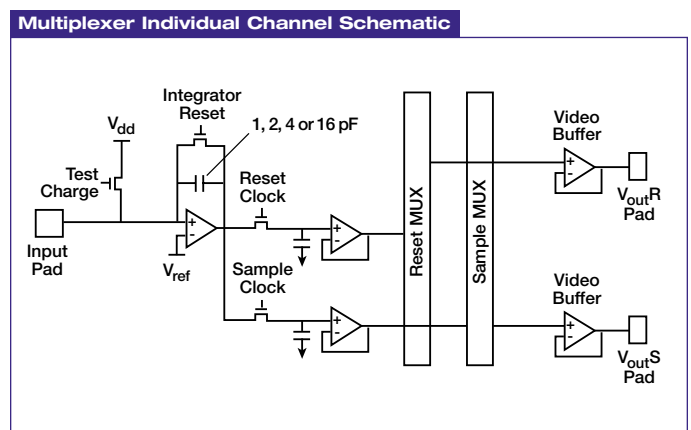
Multiplexer Individual Channel Schematic

Integrator Reset

1, 2, 4 or 16 pF

$V_{dd}$

Test Charge

Reset Clock

Input Pad

$V_{ref}$

Sample Clock

Reset MUX

Sample MUX

Video Buffer

$V_{out}R$ Pad

Video Buffer

$V_{out}S$ Pad